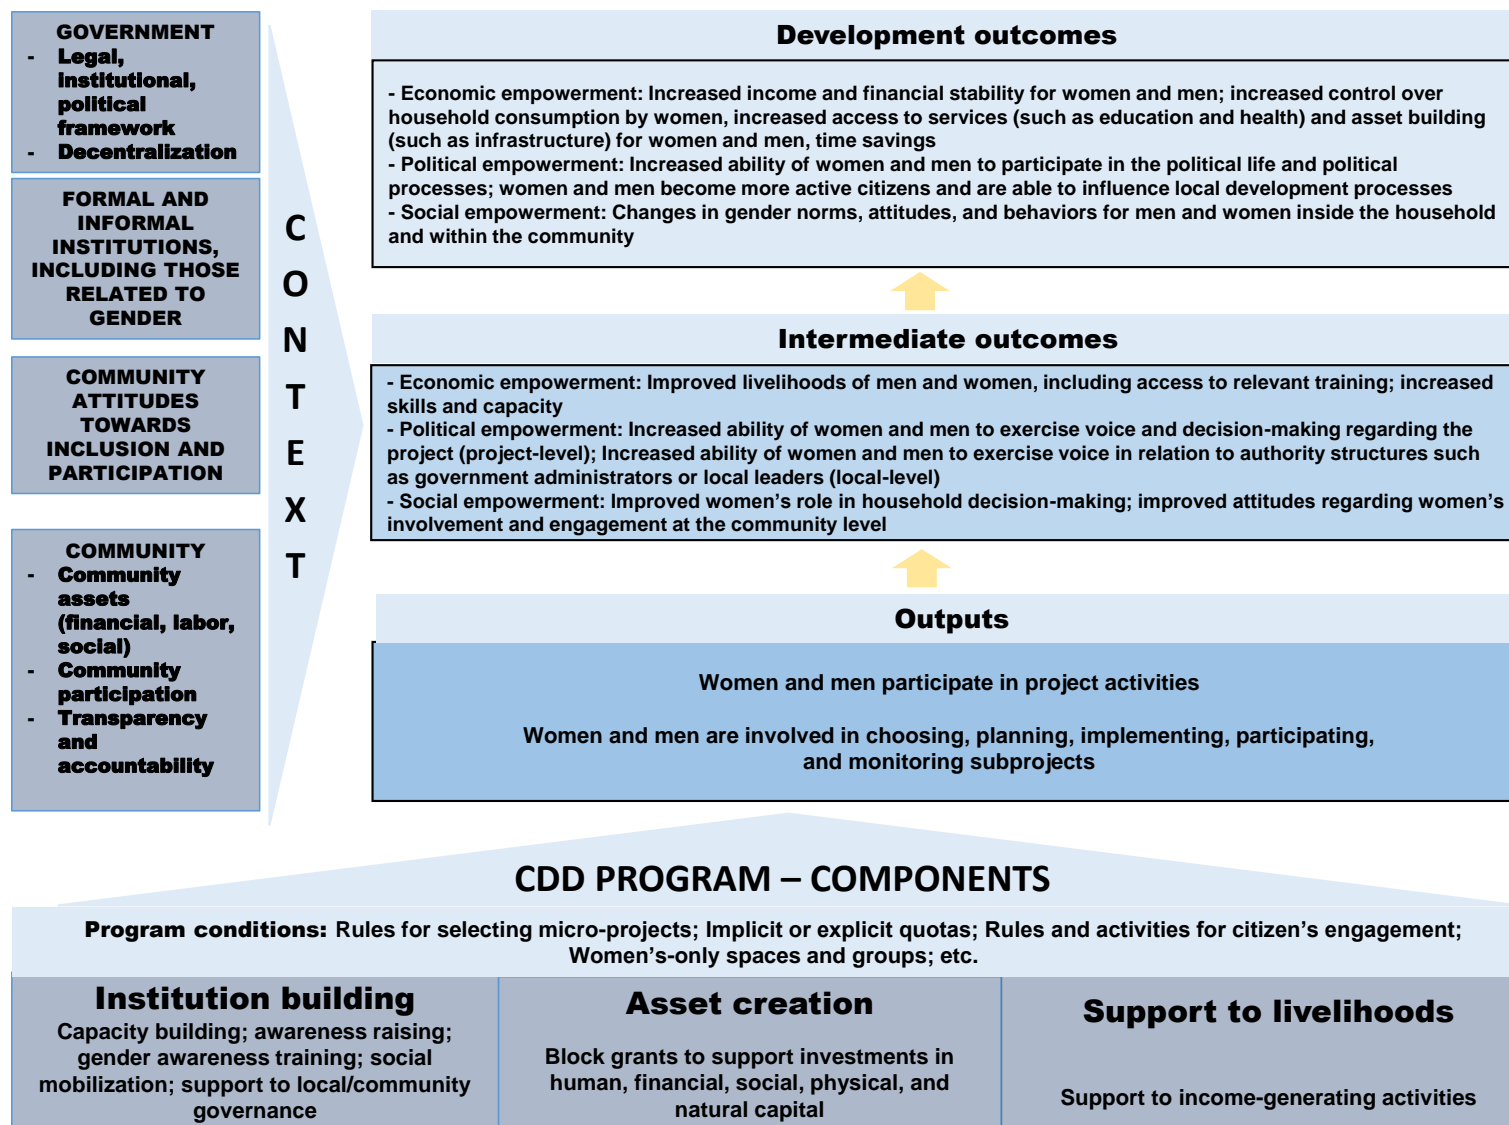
GOVERNMENT
- Legal, institutional, political framework
- Decentralization

FORMAL AND INFORMAL INSTITUTIONS, INCLUDING THOSE RELATED TO GENDER

COMMUNITY ATTITUDES TOWARDS INCLUSION AND PARTICIPATION

COMMUNITY
- Community assets (financial, labor, social)
- Community participation
- Transparency and accountability

CONTEXT

Development outcomes

- Economic empowerment: Increased income and financial stability for women and men; increased control over household consumption by women, increased access to services (such as education and health) and asset building (such as infrastructure) for women and men, time savings
- Political empowerment: Increased ability of women and men to participate in the political life and political processes; women and men become more active citizens and are able to influence local development processes
- Social empowerment: Changes in gender norms, attitudes, and behaviors for men and women inside the household and within the community

Intermediate outcomes

- Economic empowerment: Improved livelihoods of men and women, including access to relevant training; increased skills and capacity
- Political empowerment: Increased ability of women and men to exercise voice and decision-making regarding the project (project-level); Increased ability of women and men to exercise voice in relation to authority structures such as government administrators or local leaders (local-level)
- Social empowerment: Improved women's role in household decision-making; improved attitudes regarding women's involvement and engagement at the community level

Outputs

Women and men participate in project activities

Women and men are involved in choosing, planning, implementing, participating, and monitoring subprojects

CDD PROGRAM – COMPONENTS

Program conditions: Rules for selecting micro-projects; Implicit or explicit quotas; Rules and activities for citizen's engagement; Women's-only spaces and groups; etc.

Institution building
Capacity building; awareness raising; gender awareness training; social mobilization; support to local/community governance

Asset creation
Block grants to support investments in human, financial, social, physical, and natural capital

Support to livelihoods
Support to income-generating activities